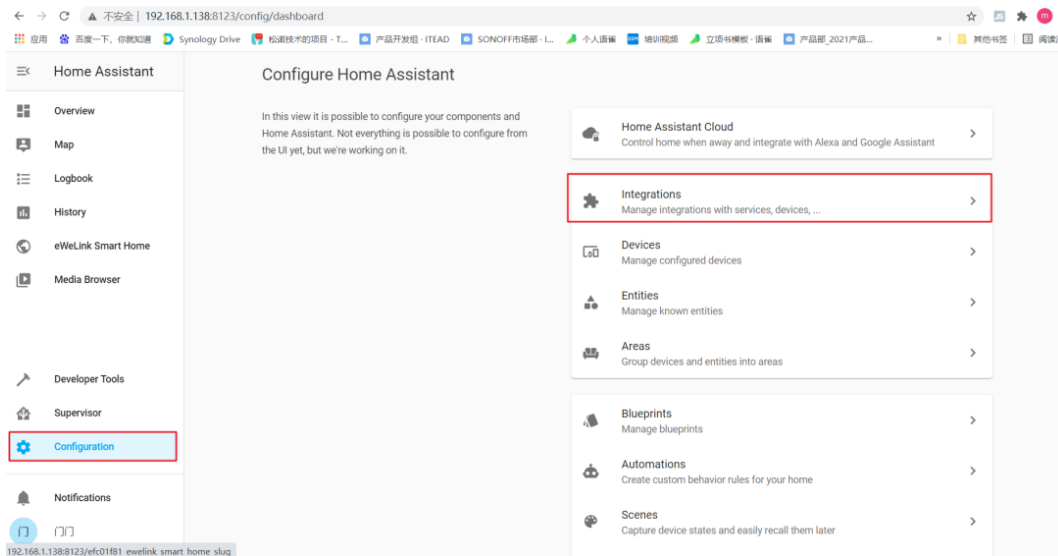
不安全 | 192.168.1.138:8123/config/dashboard

应用 百度一下，你就知道 Synology Drive 松诺技术的项目 - T... 产品开发组 · ITEAD SONOFF市场部 · I... 个人语雀 培训视频 立项书模板 · 语雀 产品部_2021产品... » 其他书签 阅读清

Home Assistant

Overview

Map

Logbook

History

eWeLink Smart Home

Media Browser

Developer Tools

Supervisor

Configuration

Notifications

门门

192.168.1.138:8123/efc01f81_ewelink_smart_home_slug

Configure Home Assistant

In this view it is possible to configure your components and Home Assistant. Not everything is possible to configure from the UI yet, but we're working on it.

Home Assistant Cloud
Control home when away and integrate with Alexa and Google Assistant

Integrations
Manage integrations with services, devices, ...

Devices
Manage configured devices

Entities
Manage known entities

Areas
Group devices and entities into areas

Blueprints
Manage blueprints

Automations
Create custom behavior rules for your home

Scenes
Capture device states and easily recall them later